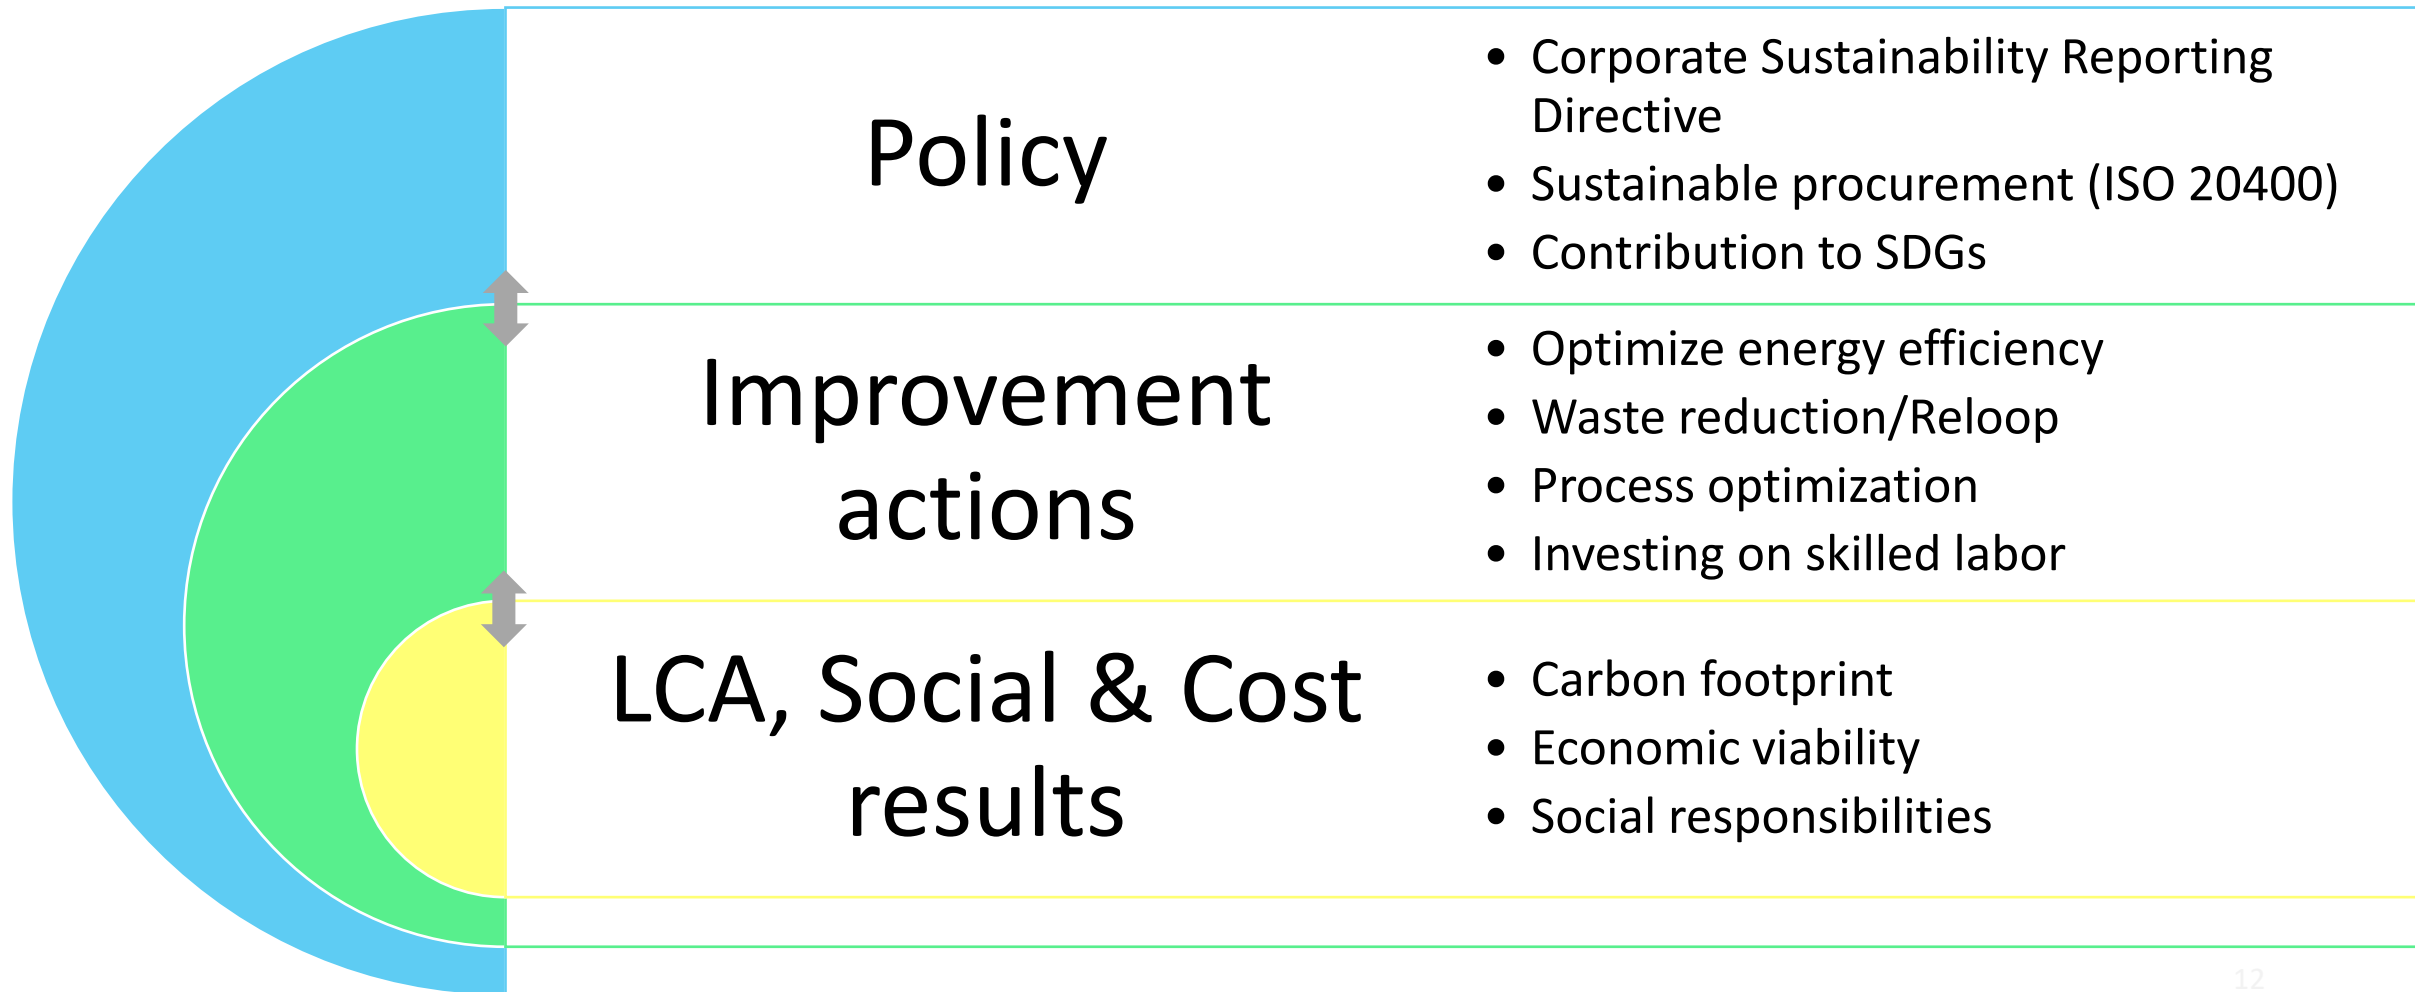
Policy

- Corporate Sustainability Reporting Directive
- Sustainable procurement (ISO 20400)
- Contribution to SDGs

Improvement actions

- Optimize energy efficiency
- Waste reduction/Reloop
- Process optimization
- Investing on skilled labor

LCA, Social & Cost results

- Carbon footprint
- Economic viability
- Social responsibilities

12